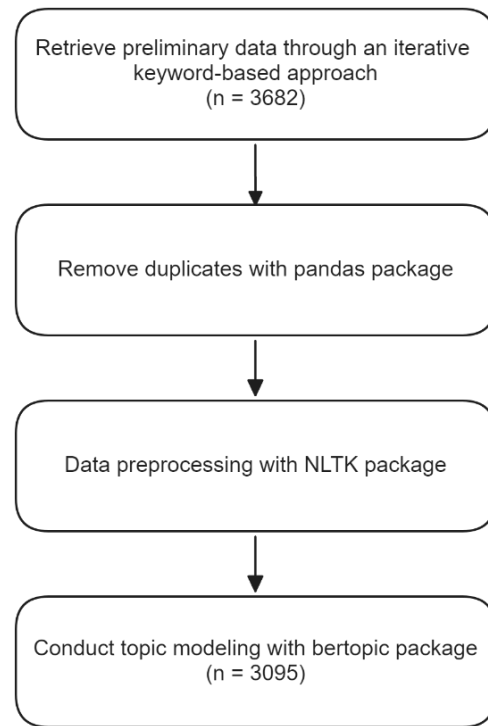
Retrieve preliminary data through an iterative keyword-based approach
(n = 3682)

Remove duplicates with pandas package

Data preprocessing with NLTK package

Conduct topic modeling with bertopic package
(n = 3095)